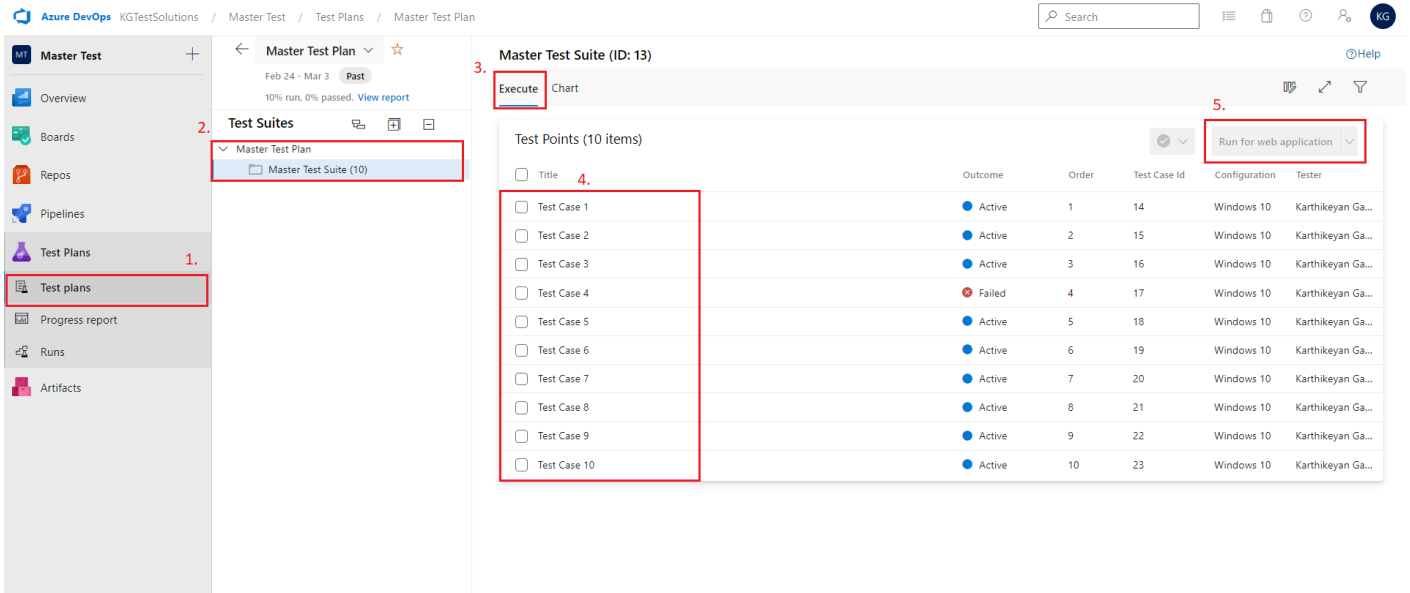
Azure DevOps KGTestSolutions / Master Test / Test Plans / Master Test Plan

Search

KG

MT Master Test +

Overview

Boards

Repos

Pipelines

Test Plans

1.

Test plans

Progress report

Runs

Artifacts

Master Test Plan ☆

Feb 24 - Mar 3 Past

10% run, 0% passed. View report

2.

Test Suites

Master Test Plan

Master Test Suite (10)

Master Test Suite (ID: 13)

Help

3.

Execute Chart

5.

Test Points (10 items)

Run for web application

4.

| Title | Outcome | Order | Test Case Id | Configuration | Tester |
|---|---|---|---|---|---|
| Test Case 1 | Active | 1 | 14 | Windows 10 | Karthikeyan Ga... |
| Test Case 2 | Active | 2 | 15 | Windows 10 | Karthikeyan Ga... |
| Test Case 3 | Active | 3 | 16 | Windows 10 | Karthikeyan Ga... |
| Test Case 4 | Failed | 4 | 17 | Windows 10 | Karthikeyan Ga... |
| Test Case 5 | Active | 5 | 18 | Windows 10 | Karthikeyan Ga... |
| Test Case 6 | Active | 6 | 19 | Windows 10 | Karthikeyan Ga... |
| Test Case 7 | Active | 7 | 20 | Windows 10 | Karthikeyan Ga... |
| Test Case 8 | Active | 8 | 21 | Windows 10 | Karthikeyan Ga... |
| Test Case 9 | Active | 9 | 22 | Windows 10 | Karthikeyan Ga... |
| Test Case 10 | Active | 10 | 23 | Windows 10 | Karthikeyan Ga... |